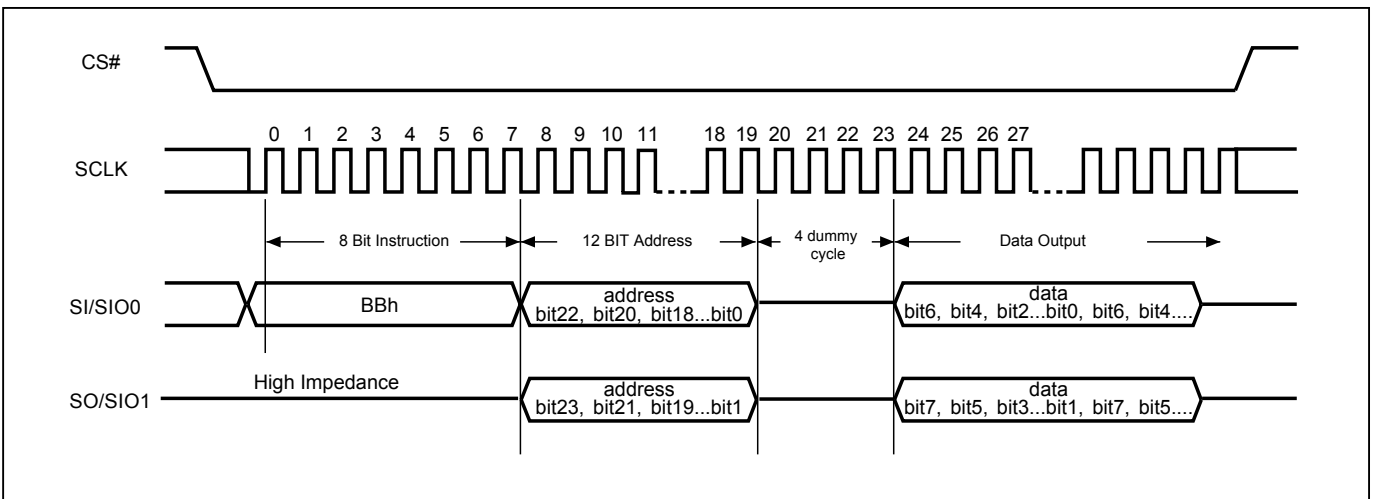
CS#

SCLK

0 1 2 3 4 5 6 7 8 9 10 11 18 19 20 21 22 23 24 25 26 27

8 Bit Instruction

12 BIT Address

4 dummy cycle

Data Output

SI/SIO0

BBh

address bit22, bit20, bit18...bit0

data bit6, bit4, bit2...bit0, bit6, bit4....

High Impedance

SO/SIO1

address bit23, bit21, bit19...bit1

data bit7, bit5, bit3...bit1, bit7, bit5....